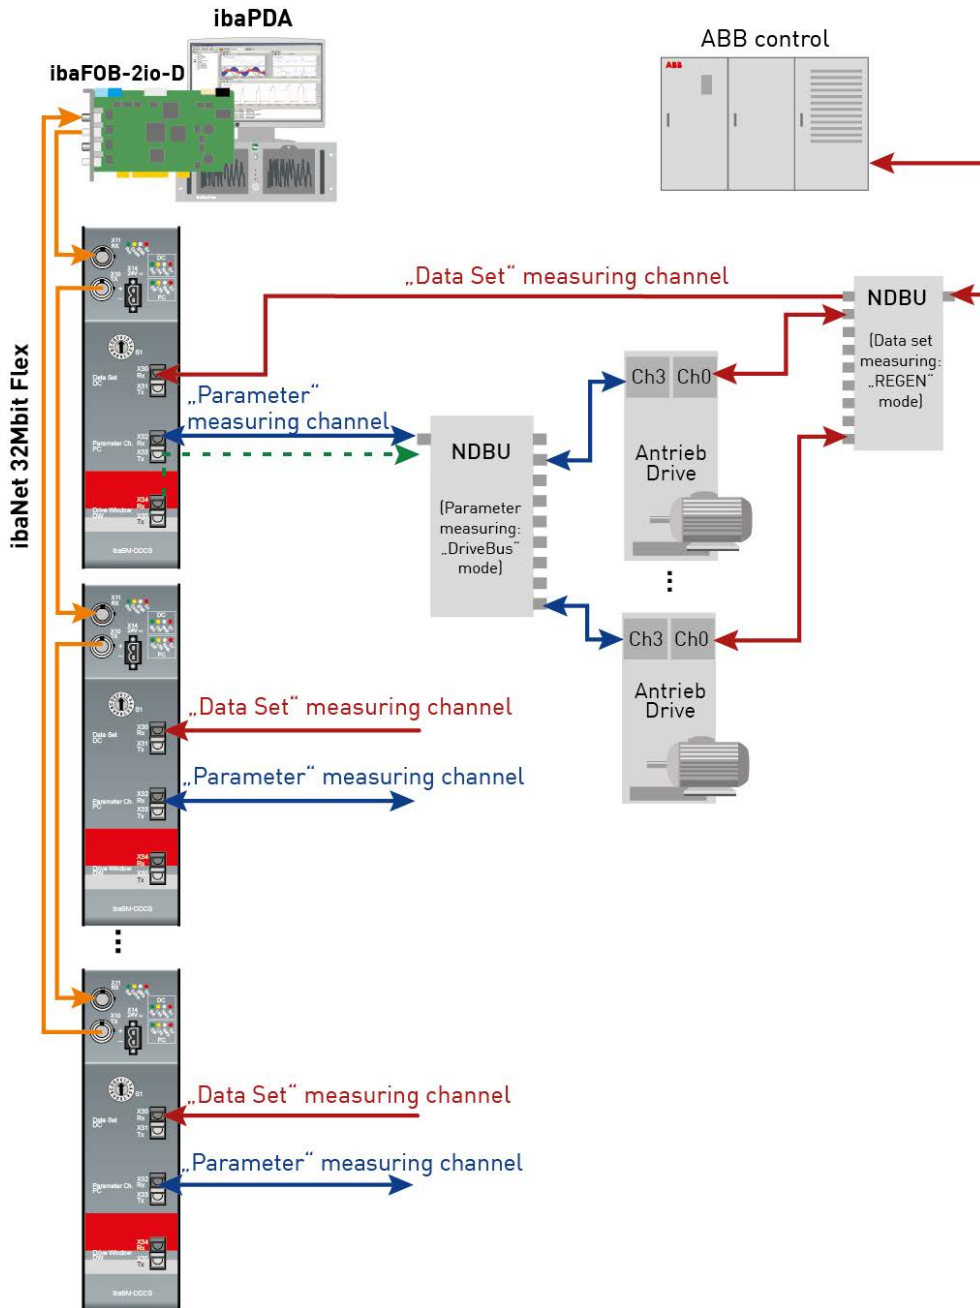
ibaPDA

ibaFOB-2io-D

ABB control

ibaNet 32Mbit Flex

„Data Set" measuring channel

NDBU

(Data set measuring: „REGEN" mode)

„Parameter" measuring channel

NDBU

(Parameter measuring: „DriveBus" mode)

Ch3 Ch0

Antrieb Drive

Ch3 Ch0

Antrieb Drive

„Data Set" measuring channel

„Parameter" measuring channel

„Data Set" measuring channel

„Parameter" measuring channel